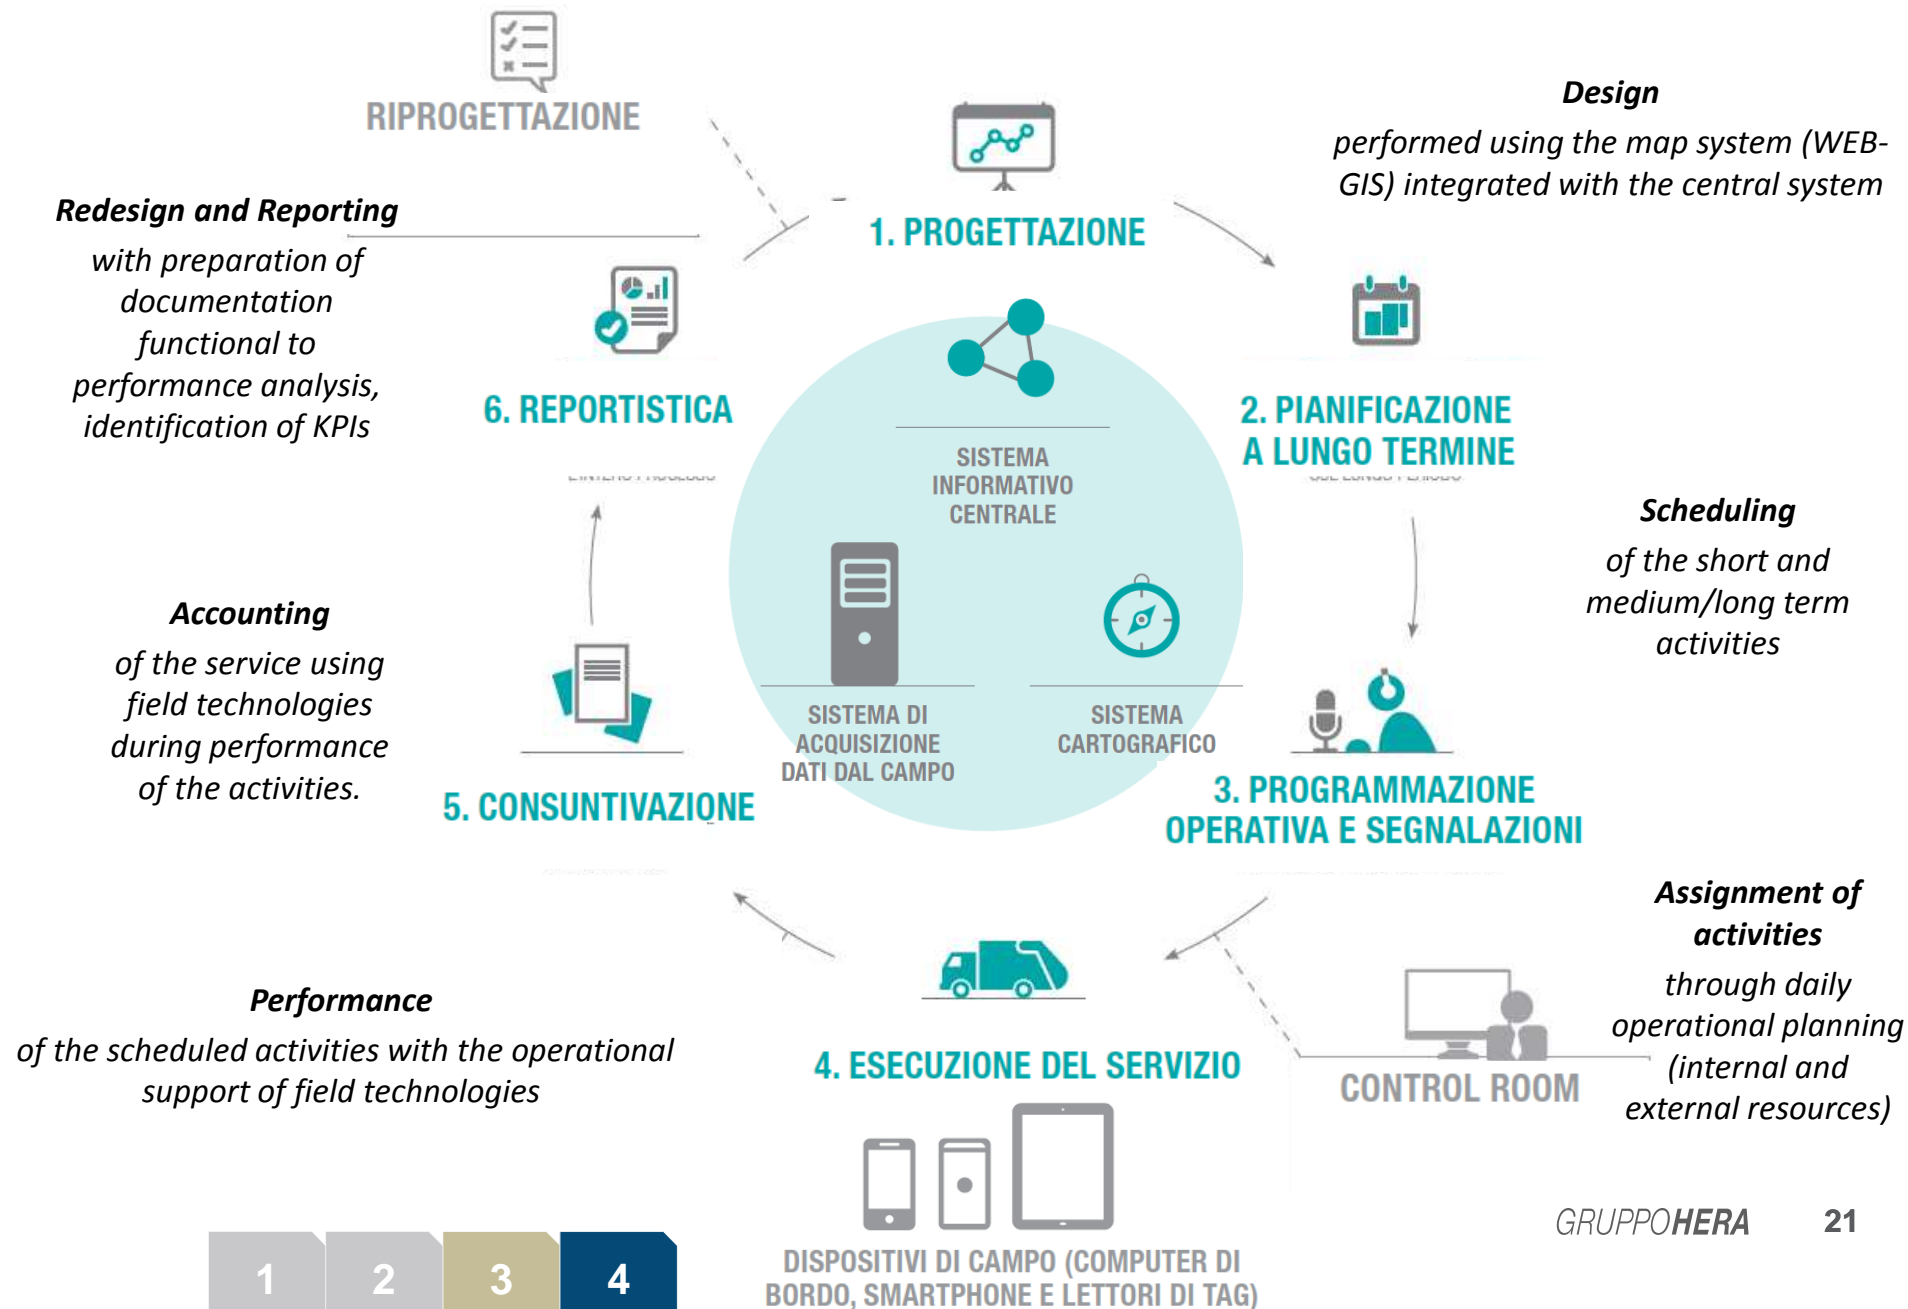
RIPROGETTAZIONE

Redesign and Reporting

with preparation of documentation functional to performance analysis, identification of KPIs

1. PROGETTAZIONE

Design

performed using the map system (WEB-GIS) integrated with the central system

6. REPORTISTICA

SISTEMA INFORMATIVO CENTRALE

2. PIANIFICAZIONE A LUNGO TERMINE

Scheduling

of the short and medium/long term activities

Accounting

of the service using field technologies during performance of the activities.

SISTEMA DI ACQUISIZIONE DATI DAL CAMPO

SISTEMA CARTOGRAFICO

5. CONSUNTIVAZIONE

3. PROGRAMMAZIONE OPERATIVA E SEGNALAZIONI

Assignment of activities

through daily operational planning (internal and external resources)

Performance

of the scheduled activities with the operational support of field technologies

4. ESECUZIONE DEL SERVIZIO

CONTROL ROOM

DISPOSITIVI DI CAMPO (COMPUTER DI BORDO, SMARTPHONE E LETTORI DI TAG)

GRUPPOHERA 21

1 2 3 4